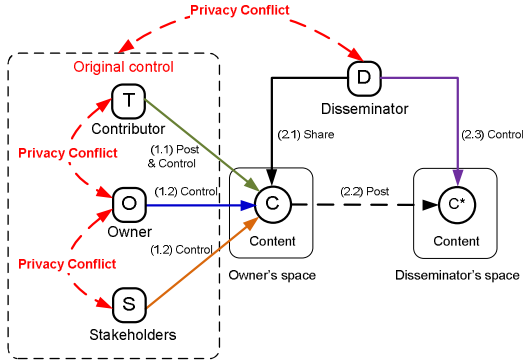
Privacy Conflict

Original control

T
Contributor

Privacy Conflict

(1.1) Post & Control

O
Owner

(1.2) Control

Privacy Conflict

(1.2) Control

S
Stakeholders

D
Disseminator

(2.1) Share

(2.3) Control

C
Content

Owner's space

(2.2) Post

C*
Content

Disseminator's space